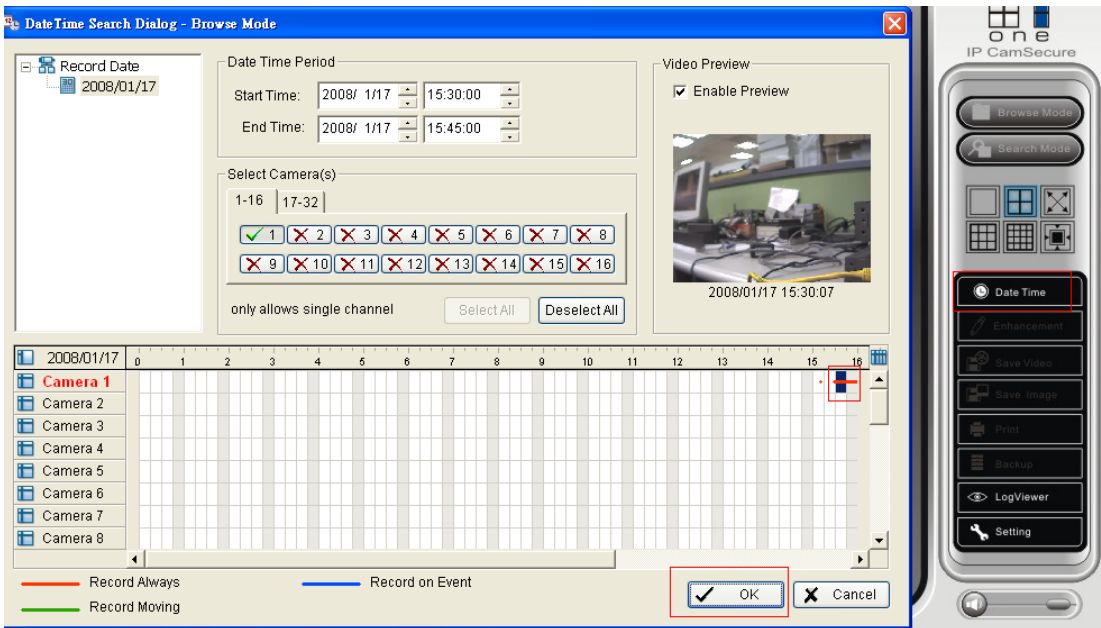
DateTime Search Dialog - Browse Mode

Record Date
2008/01/17

Date Time Period
Start Time: 2008/ 1/17 15:30:00
End Time: 2008/ 1/17 15:45:00

Select Camera(s)
1-16 17-32
1 2 3 4 5 6 7 8
9 10 11 12 13 14 15 16
only allows single channel
Select All Deselect All

Video Preview
Enable Preview
2008/01/17 15:30:07

2008/01/17 0 1 2 3 4 5 6 7 8 9 10 11 12 13 14 15 16
Camera 1
Camera 2
Camera 3
Camera 4
Camera 5
Camera 6
Camera 7
Camera 8

Record Always
Record Moving
Record on Event
OK
Cancel

one
IP CamSecure
Browse Mode
Search Mode
Date Time
Enhancement
Save Video
Save Image
Print
Backup
LogViewer
Setting